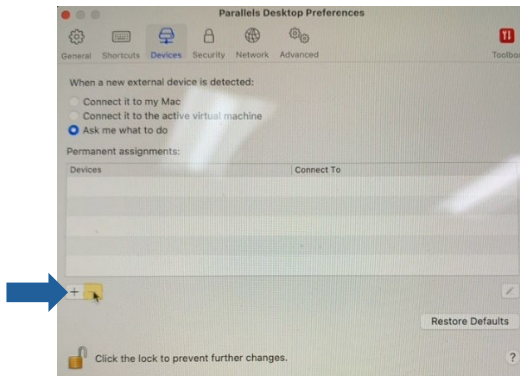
Parallels Desktop Preferences

General Shortcuts Devices Security Network Advanced Toolbox

When a new external device is detected:

Connect it to my Mac
Connect it to the active virtual machine
Ask me what to do

Permanent assignments:

| Devices | Connect To |
|---|---|

+

Restore Defaults

Click the lock to prevent further changes.

?